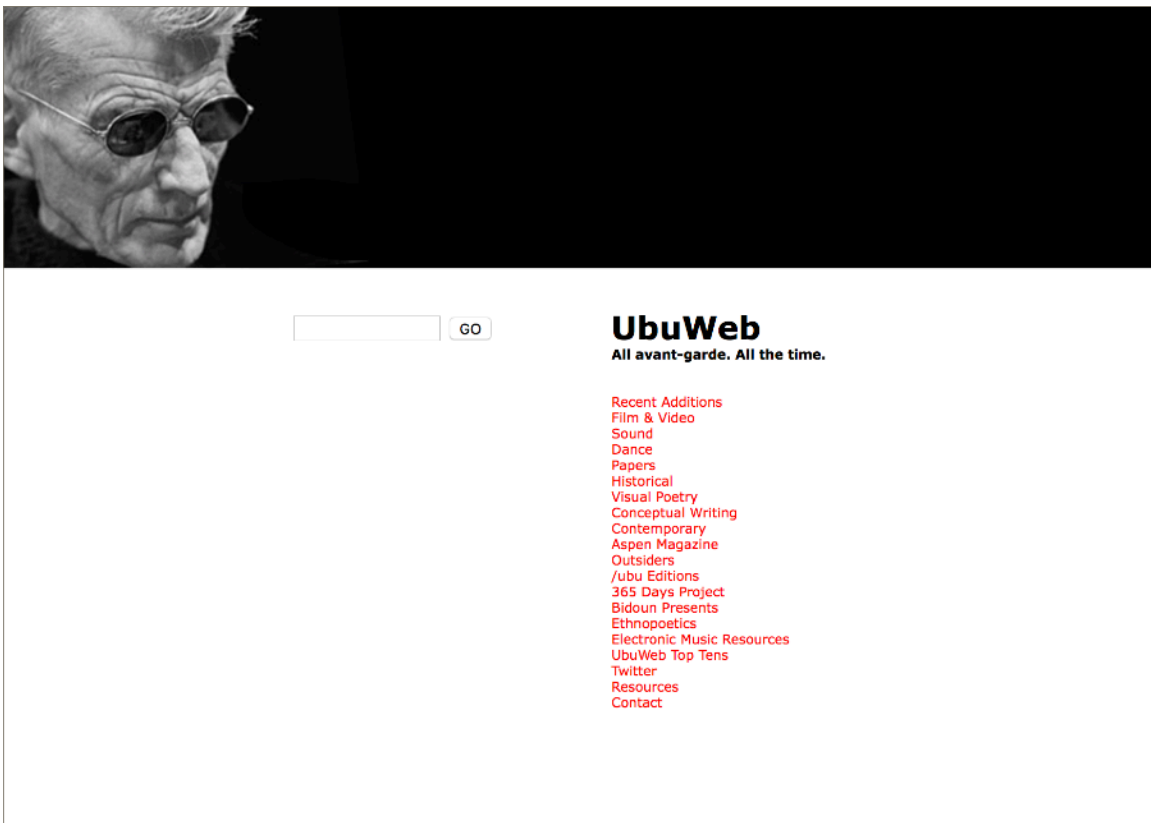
GO

UbuWeb
All avant-garde. All the time.

Recent Additions
Film & Video
Sound
Dance
Papers
Historical
Visual Poetry
Conceptual Writing
Contemporary
Aspen Magazine
Outsiders
/ubu Editions
365 Days Project
Bidoun Presents
Ethnopoetics
Electronic Music Resources
UbuWeb Top Tens
Twitter
Resources
Contact